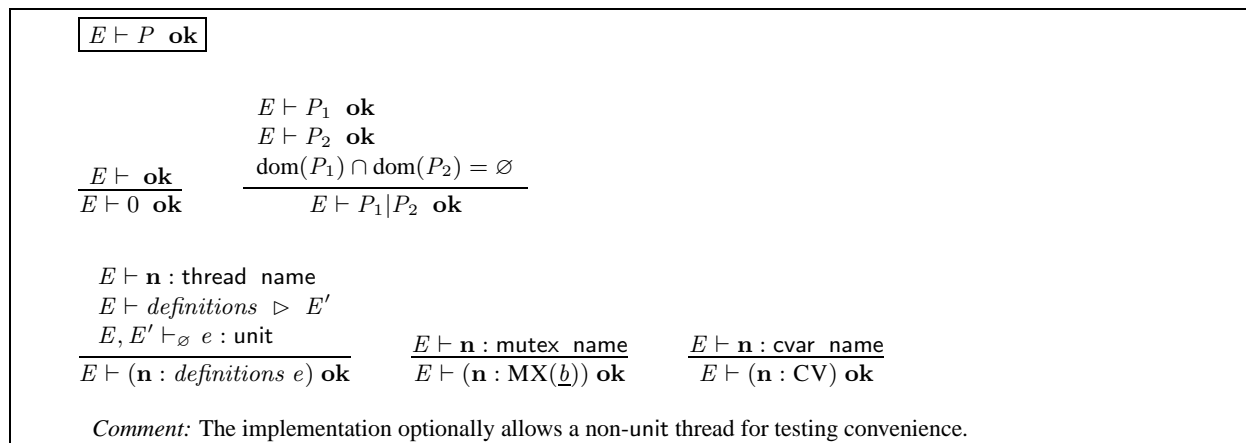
$E \vdash P \ \mathbf{ok}$

$\frac{E \vdash \ \mathbf{ok}}{E \vdash 0 \ \mathbf{ok}}$

$\frac{E \vdash P_1 \ \mathbf{ok} \quad E \vdash P_2 \ \mathbf{ok} \quad \mathrm{dom}(P_1) \cap \mathrm{dom}(P_2) = \varnothing}{E \vdash P_1 | P_2 \ \mathbf{ok}}$

$\frac{E \vdash \mathbf{n} : \mathsf{thread\ name} \quad E \vdash \mathit{definitions} \ \triangleright \ E' \quad E, E' \vdash_{\varnothing} e : \mathsf{unit}}{E \vdash (\mathbf{n} : \mathit{definitions}\ e) \ \mathbf{ok}}$

$\frac{E \vdash \mathbf{n} : \mathsf{mutex\ name}}{E \vdash (\mathbf{n} : \mathrm{MX}(\underline{b})) \ \mathbf{ok}}$

$\frac{E \vdash \mathbf{n} : \mathsf{cvar\ name}}{E \vdash (\mathbf{n} : \mathrm{CV}) \ \mathbf{ok}}$

*Comment:* The implementation optionally allows a non-unit thread for testing convenience.